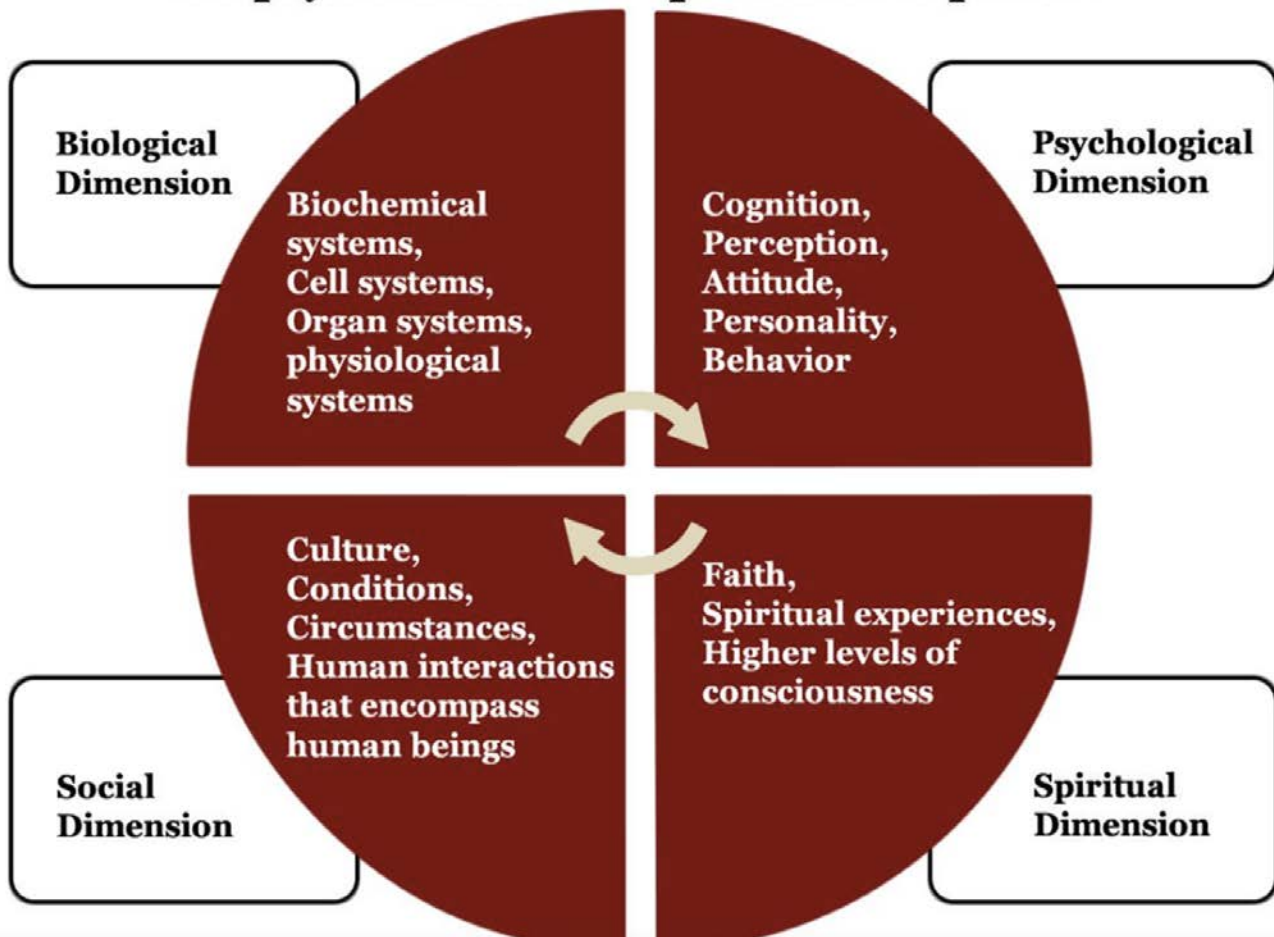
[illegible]

Biological Dimension

Biochemical systems, Cell systems, Organ systems, physiological systems

Psychological Dimension

Cognition, Perception, Attitude, Personality, Behavior

Culture, Conditions, Circumstances, Human interactions that encompass human beings

Social Dimension

Faith, Spiritual experiences, Higher levels of consciousness

Spiritual Dimension